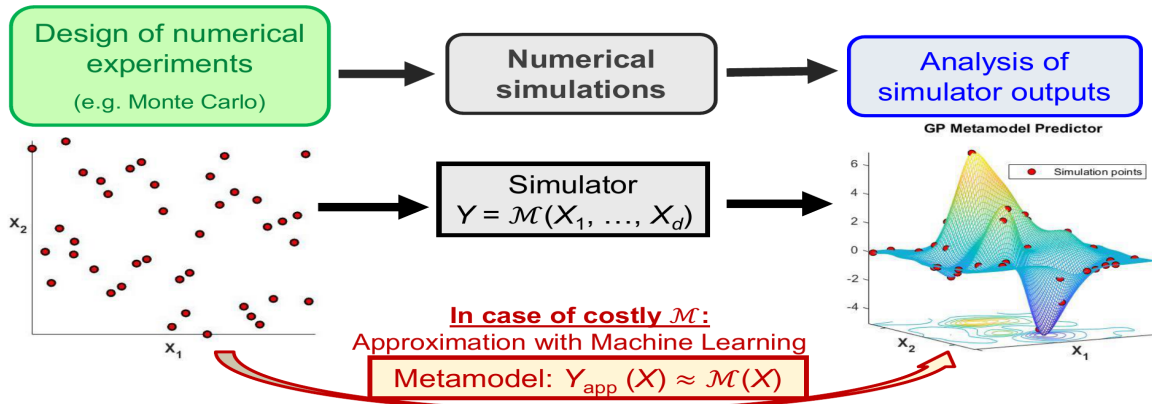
Design of numerical experiments
(e.g. Monte Carlo)

Numerical simulations

Analysis of simulator outputs

GP Metamodel Predictor

$x_2$

$x_1$

Simulator
$Y = \mathcal{M}(X_1, \ldots, X_d)$

Simulation points

6
4
2
0
-2
-4

$x_2$

$x_1$

In case of costly $\mathcal{M}$:
Approximation with Machine Learning

Metamodel: $Y_{\text{app}}(X) \approx \mathcal{M}(X)$